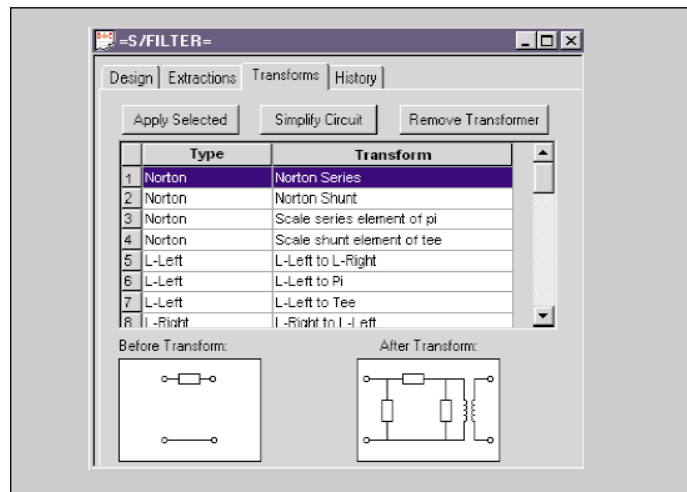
=S/FILTER=

Design | Extractions | Transforms | History

Apply Selected | Simplify Circuit | Remove Transformer

| | Type | Transform |
|---|---|---|
| 1 | Norton | Norton Series |
| 2 | Norton | Norton Shunt |
| 3 | Norton | Scale series element of pi |
| 4 | Norton | Scale shunt element of tee |
| 5 | L-Left | L-Left to L-Right |
| 6 | L-Left | L-Left to Pi |
| 7 | L-Left | L-Left to Tee |
| 8 | L-Right | L-Right to L-Left |

Before Transform:

After Transform: